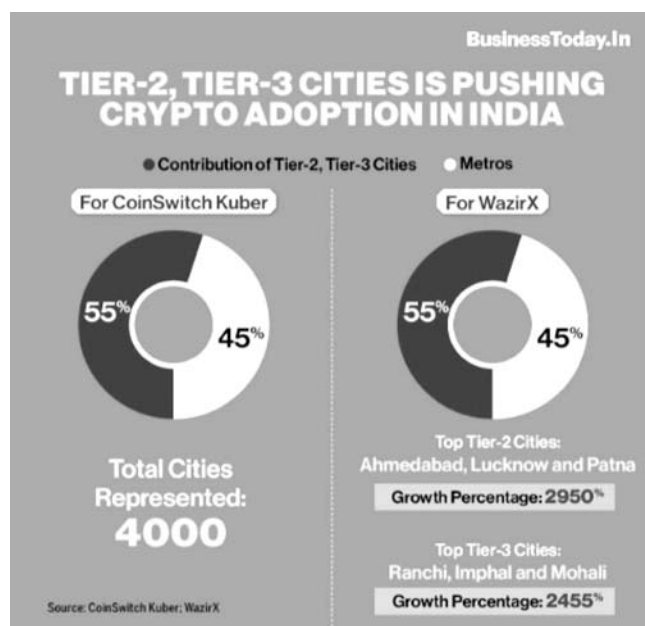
BusinessToday.In

TIER-2, TIER-3 CITIES IS PUSHING CRYPTO ADOPTION IN INDIA

Contribution of Tier-2, Tier-3 Cities
Metros

For CoinSwitch Kuber

55%
45%

Total Cities Represented:
4000

For WazirX

55%
45%

Top Tier-2 Cities:
Ahmedabad, Lucknow and Patna

Growth Percentage: 2950%

Top Tier-3 Cities:
Ranchi, Imphal and Mohali

Growth Percentage: 2455%

Source: CoinSwitch Kuber; WazirX